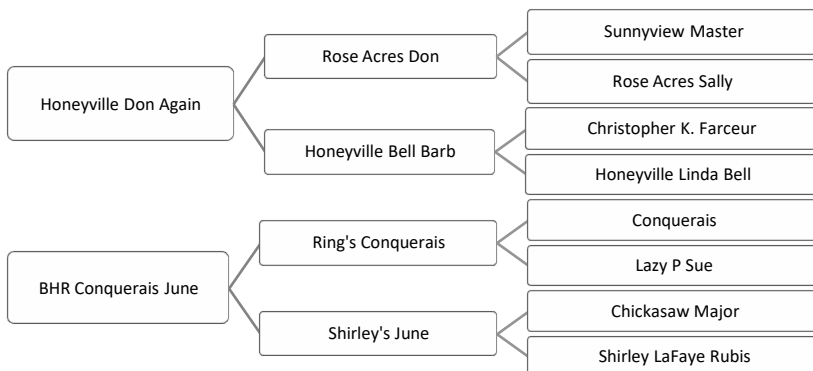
Honeyville Don Again

Rose Acres Don

Sunnyview Master

Rose Acres Sally

Honeyville Bell Barb

Christopher K. Farceur

Honeyville Linda Bell

BHR Conquerais June

Ring's Conquerais

Conquerais

Lazy P Sue

Shirley's June

Chickasaw Major

Shirley LaFaye Rubis